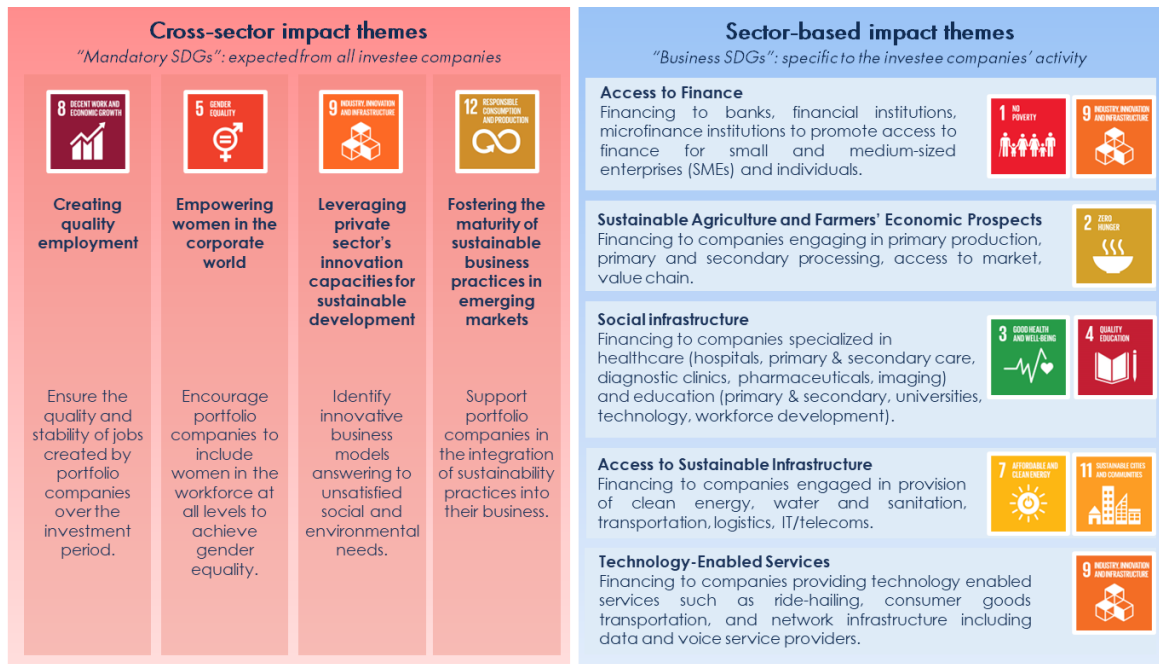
Cross-sector impact themes
"Mandatory SDGs": expected from all investee companies

8 DECENT WORK AND ECONOMIC GROWTH

Creating quality employment

Ensure the quality and stability of jobs created by portfolio companies over the investment period.

5 GENDER EQUALITY

Empowering women in the corporate world

Encourage portfolio companies to include women in the workforce at all levels to achieve gender equality.

9 INDUSTRY, INNOVATION AND INFRASTRUCTURE

Leveraging private sector's innovation capacities for sustainable development

Identify innovative business models answering to unsatisfied social and environmental needs.

12 RESPONSIBLE CONSUMPTION AND PRODUCTION

Fostering the maturity of sustainable business practices in emerging markets

Support portfolio companies in the integration of sustainability practices into their business.

Sector-based impact themes
"Business SDGs": specific to the investee companies' activity

Access to Finance
Financing to banks, financial institutions, microfinance institutions to promote access to finance for small and medium-sized enterprises (SMEs) and individuals.

1 NO POVERTY
9 INDUSTRY, INNOVATION AND INFRASTRUCTURE

Sustainable Agriculture and Farmers' Economic Prospects
Financing to companies engaging in primary production, primary and secondary processing, access to market, value chain.

2 ZERO HUNGER

Social infrastructure
Financing to companies specialized in healthcare (hospitals, primary & secondary care, diagnostic clinics, pharmaceuticals, imaging) and education (primary & secondary, universities, technology, workforce development).

3 GOOD HEALTH AND WELL-BEING
4 QUALITY EDUCATION

Access to Sustainable Infrastructure
Financing to companies engaged in provision of clean energy, water and sanitation, transportation, logistics, IT/telecoms.

7 AFFORDABLE AND CLEAN ENERGY
11 SUSTAINABLE CITIES AND COMMUNITIES

Technology-Enabled Services
Financing to companies providing technology enabled services such as ride-hailing, consumer goods transportation, and network infrastructure including data and voice service providers.

9 INDUSTRY, INNOVATION AND INFRASTRUCTURE